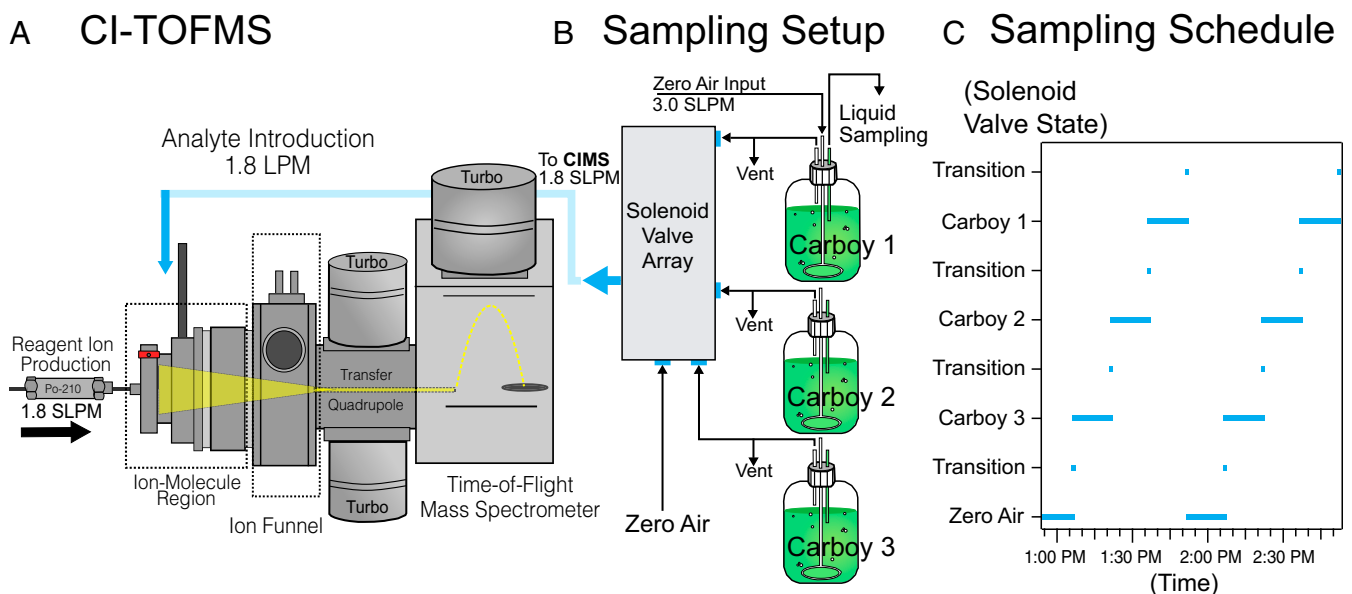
A CI-TOFMS

B Sampling Setup

C Sampling Schedule

Analyte Introduction
1.8 LPM

Turbo

Turbo

Turbo

Reagent Ion Production

Po-210

1.8 SLPM

Transfer

Quadrupole

Ion-Molecule Region

Ion Funnel

Time-of-Flight Mass Spectrometer

Zero Air Input
3.0 SLPM

Liquid Sampling

To CIMS
1.8 SLPM

Solenoid Valve Array

Vent

Vent

Vent

Carboy 1

Carboy 2

Carboy 3

Zero Air

(Solenoid Valve State)

Transition

Carboy 1

Transition

Carboy 2

Transition

Carboy 3

Transition

Zero Air

1:00 PM

1:30 PM

2:00 PM

2:30 PM

(Time)